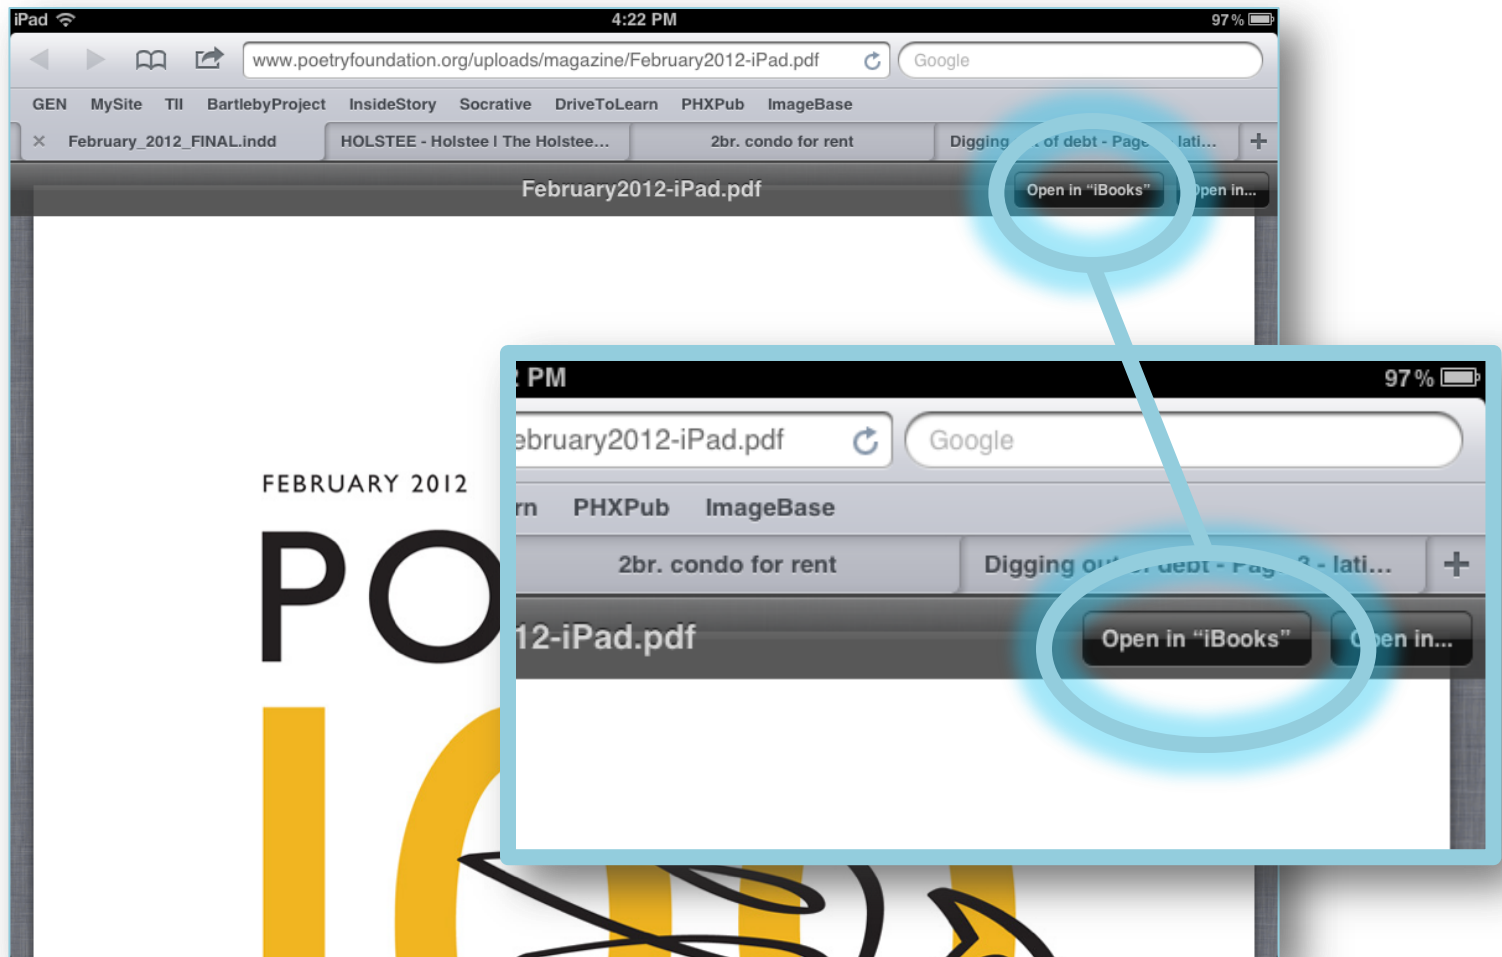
iPad 4:22 PM 97 %

www.poetryfoundation.org/uploads/magazine/February2012-iPad.pdf Google

GEN MySite TII BartlebyProject InsideStory Socrative DriveToLearn PHXPub ImageBase

× February_2012_FINAL.indd HOLSTEE - Holstee | The Holstee... 2br. condo for rent Digging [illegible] of debt - Page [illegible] lati... +

February2012-iPad.pdf Open in "iBooks" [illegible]pen in...

FEBRUARY 2012

PO

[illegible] PM 97 %

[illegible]ebruary2012-iPad.pdf Google

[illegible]rn PHXPub ImageBase

2br. condo for rent Digging o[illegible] debt - Pag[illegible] - lati... +

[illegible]12-iPad.pdf Open in "iBooks" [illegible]pen in...